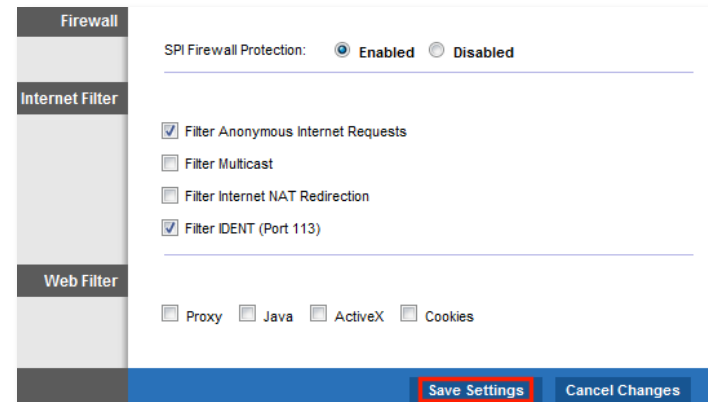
Firewall

SPI Firewall Protection: Enabled Disabled

Internet Filter

Filter Anonymous Internet Requests

Filter Multicast

Filter Internet NAT Redirection

Filter IDENT (Port 113)

Web Filter

Proxy Java ActiveX Cookies

Save Settings Cancel Changes